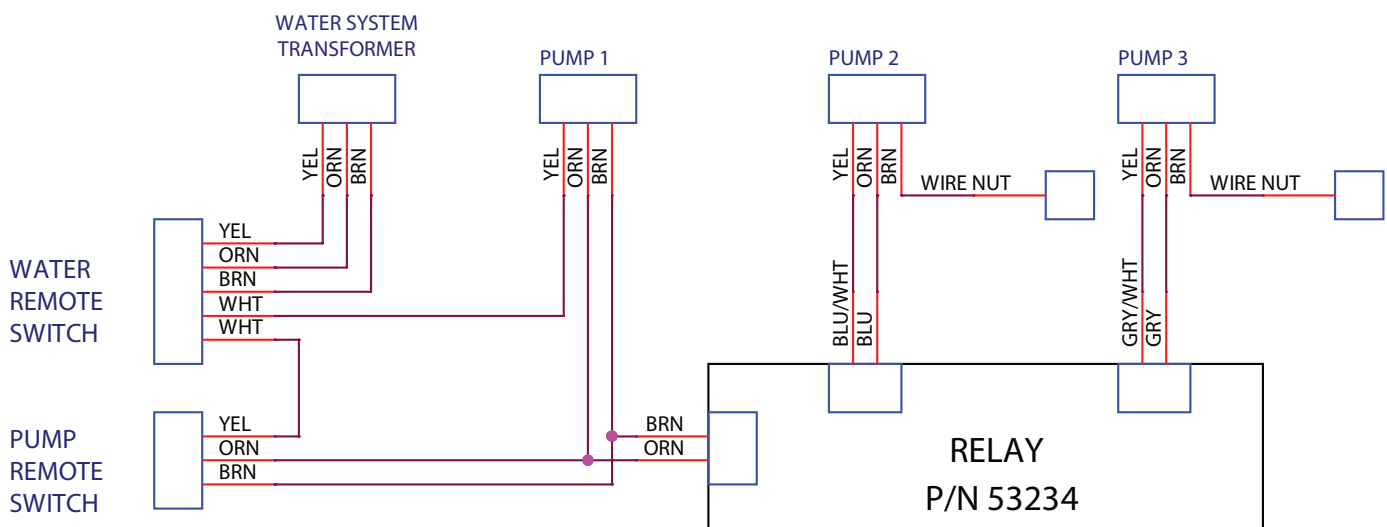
WATER SYSTEM TRANSFORMER

PUMP 1

PUMP 2

PUMP 3

YEL ORN BRN

YEL ORN BRN

YEL ORN BRN

WIRE NUT

YEL ORN BRN

WIRE NUT

WATER REMOTE SWITCH

YEL
ORN
BRN
WHT
WHT

BLU/WHT BLU

GRY/WHT GRY

PUMP REMOTE SWITCH

YEL
ORN
BRN

BRN
ORN

RELAY
P/N 53234